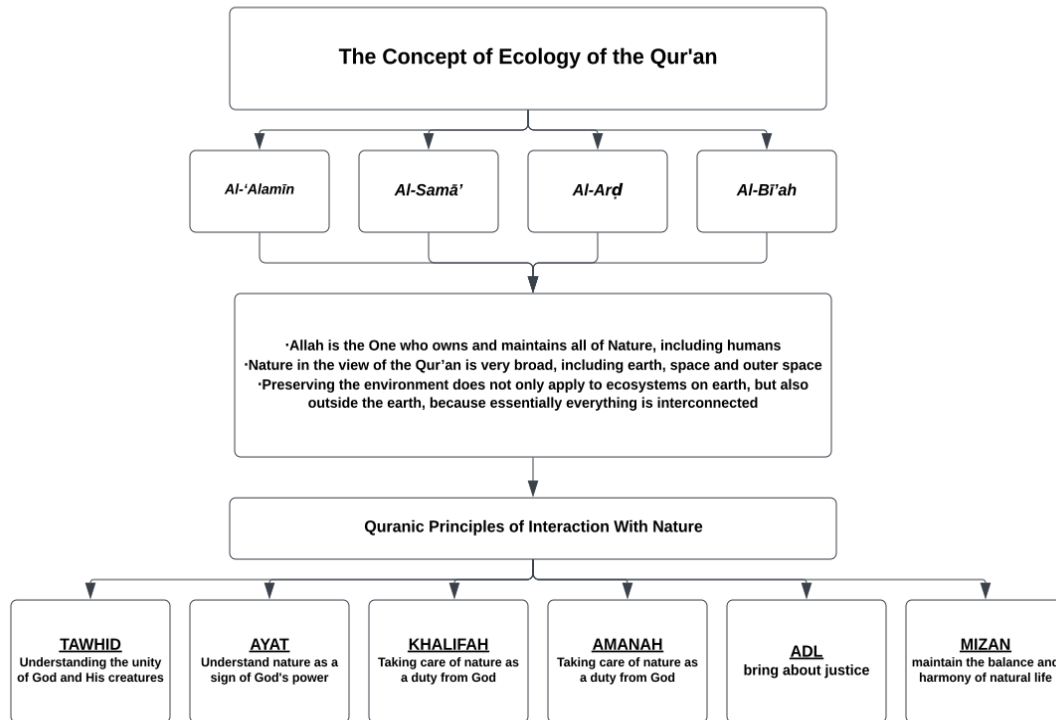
The Concept of Ecology of the Qur'an

Al-'Alamīn

Al-Samā'

Al-Arḍ

Al-Bī'ah

·Allah is the One who owns and maintains all of Nature, including humans
·Nature in the view of the Qur'an is very broad, including earth, space and outer space
·Preserving the environment does not only apply to ecosystems on earth, but also outside the earth, because essentially everything is interconnected

Quranic Principles of Interaction With Nature

TAWHID
Understanding the unity of God and His creatures

AYAT
Understand nature as a sign of God's power

KHALIFAH
Taking care of nature as a duty from God

AMANAH
Taking care of nature as a duty from God

ADL
bring about justice

MIZAN
maintain the balance and harmony of natural life